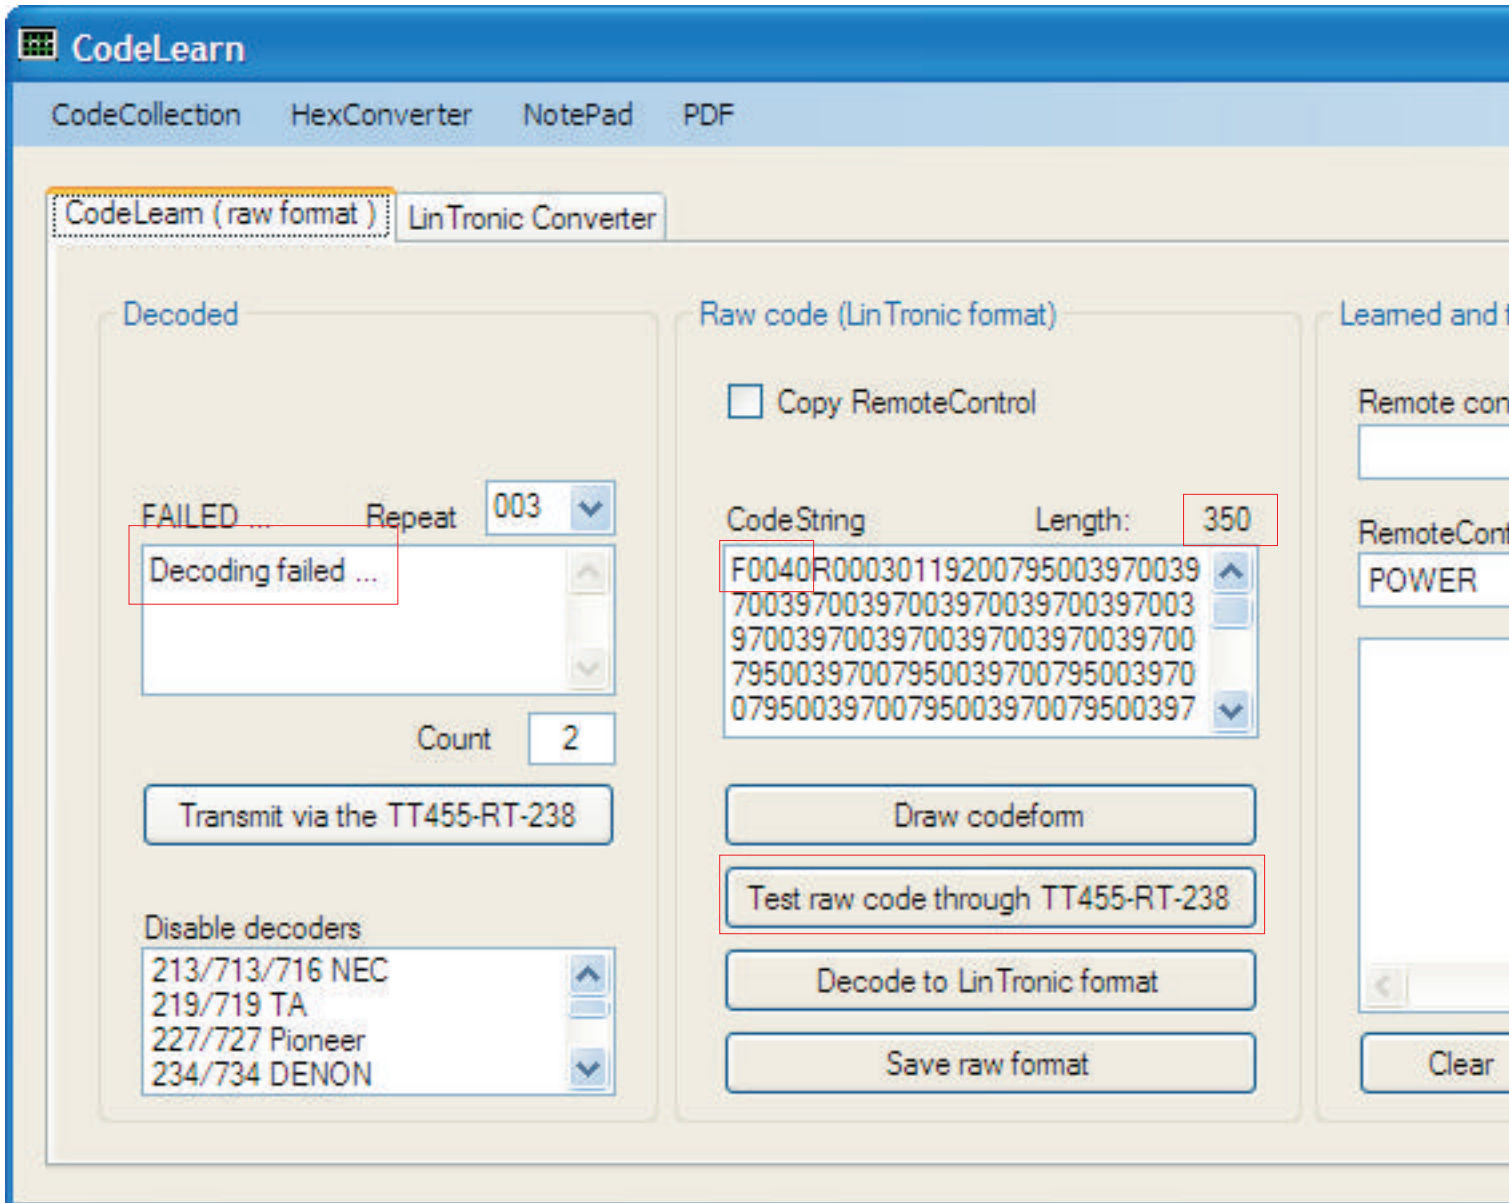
CodeLearn

CodeCollection HexConverter NotePad PDF

CodeLearn ( raw format ) LinTronic Converter

Decoded

FAILED ... Repeat 003

Decoding failed ...

Count 2

Transmit via the TT455-RT-238

Disable decoders

213/713/716 NEC
219/719 TA
227/727 Pioneer
234/734 DENON

Raw code (LinTronic format)

Copy RemoteControl

CodeString Length: 350

F0040R00030119200795003970039700397003970039700397003970039700397003970039700397003970039700795003970079500397007950039700795003970079500397007950039700795003970079500397

Draw codeform

Test raw code through TT455-RT-238

Decode to LinTronic format

Save raw format

Learned and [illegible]

Remote con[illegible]

RemoteCon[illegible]

POWER

Clear